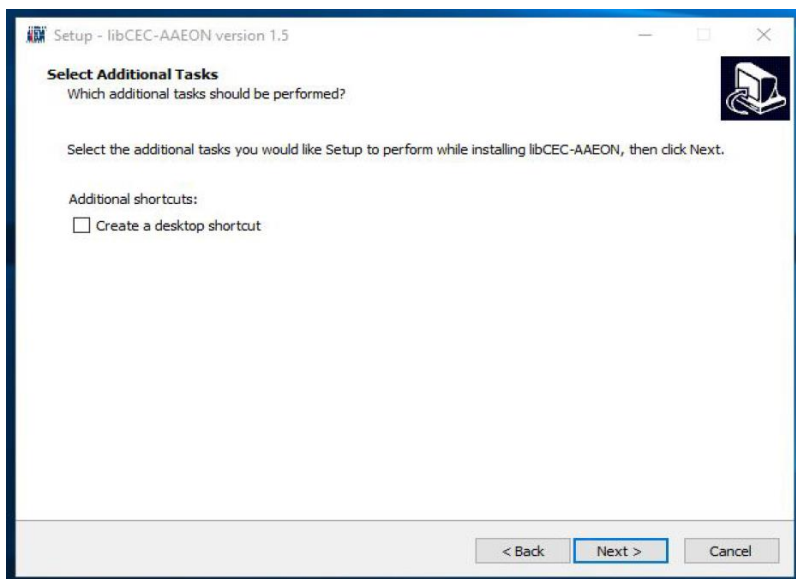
Setup - libCEC-AAEON version 1.5

Select Additional Tasks
Which additional tasks should be performed?

Select the additional tasks you would like Setup to perform while installing libCEC-AAEON, then click Next.

Additional shortcuts:
Create a desktop shortcut

< Back
Next >
Cancel